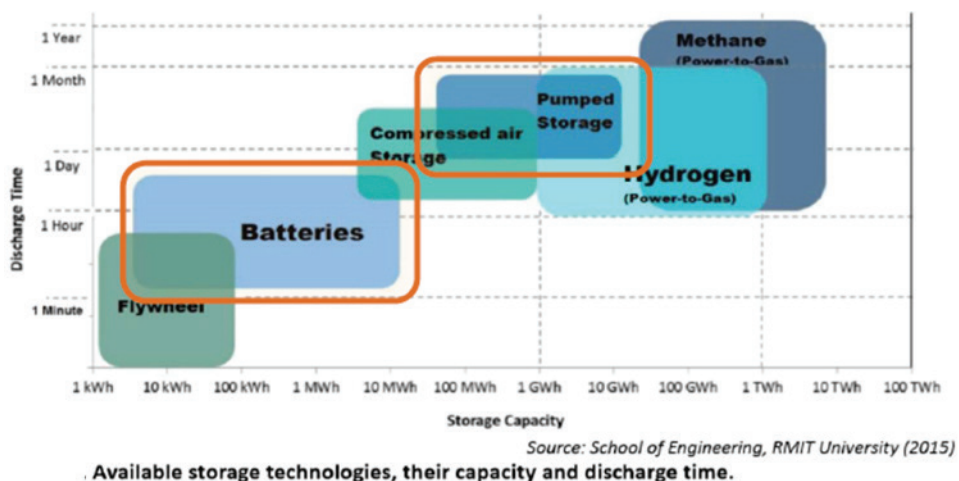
1 Year
1 Month
1 Day
1 Hour
1 Minute
Discharge Time

Methane
(Power-to-Gas)
Pumped Storage
Compressed air Storage
Hydrogen
(Power-to-Gas)
Batteries
Flywheel

1 kWh
10 kWh
100 kWh
1 MWh
10 MWh
100 MWh
1 GWh
10 GWh
100 GWh
1 TWh
10 TWh
100 TWh

Storage Capacity

Source: School of Engineering, RMIT University (2015)

Available storage technologies, their capacity and discharge time.